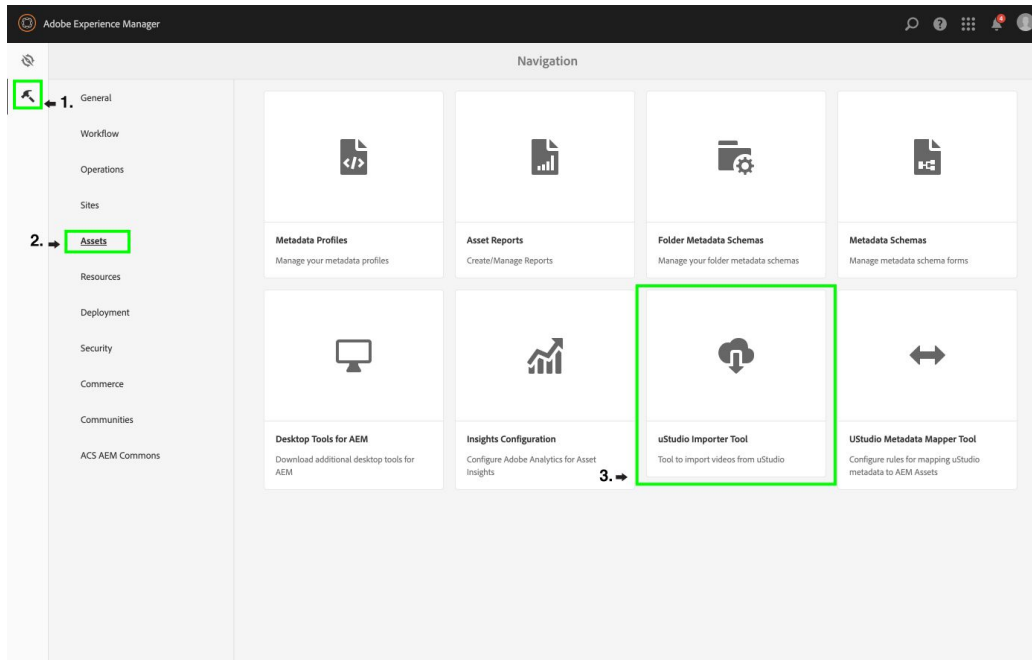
Adobe Experience Manager

Navigation

1.

General

Workflow

Operations

Sites

2.

Assets

Resources

Deployment

Security

Commerce

Communities

ACS AEM Commons

Metadata Profiles
Manage your metadata profiles

Asset Reports
Create/Manage Reports

Folder Metadata Schemas
Manage your folder metadata schemas

Metadata Schemas
Manage metadata schema forms

Desktop Tools for AEM
Download additional desktop tools for AEM

Insights Configuration
Configure Adobe Analytics for Asset Insights

3.

uStudio Importer Tool
Tool to import videos from uStudio

UStudio Metadata Mapper Tool
Configure rules for mapping uStudio metadata to AEM Assets